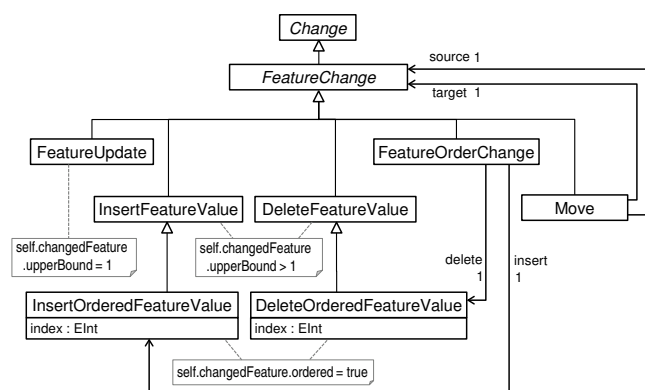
Change

FeatureChange

source 1

target 1

FeatureUpdate

FeatureOrderChange

InsertFeatureValue

DeleteFeatureValue

Move

self.changedFeature .upperBound = 1

self.changedFeature .upperBound > 1

delete 1

insert 1

InsertOrderedFeatureValue

index : EInt

DeleteOrderedFeatureValue

index : EInt

self.changedFeature.ordered = true